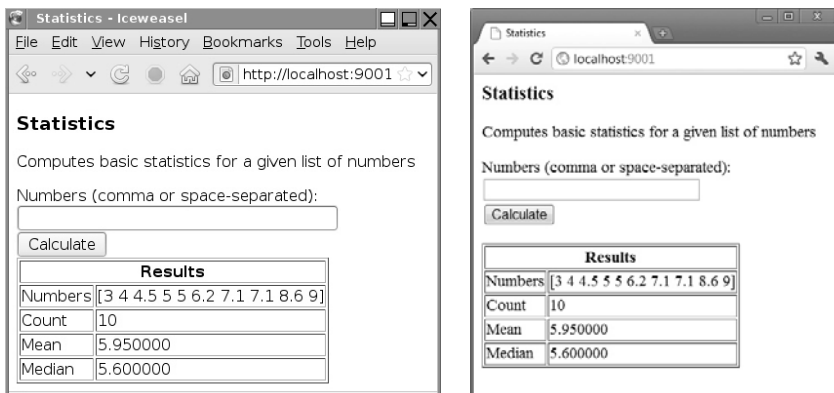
Statistics - Iceweasel

File Edit View History Bookmarks Tools Help

http://localhost:9001

**Statistics**

Computes basic statistics for a given list of numbers

Numbers (comma or space-separated):

Calculate

| Results | |
|---|---|
| Numbers | [3 4 4.5 5 5 6.2 7.1 7.1 8.6 9] |
| Count | 10 |
| Mean | 5.950000 |
| Median | 5.600000 |

Statistics

localhost:9001

**Statistics**

Computes basic statistics for a given list of numbers

Numbers (comma or space-separated):

Calculate

| Results | |
|---|---|
| Numbers | [3 4 4.5 5 5 6.2 7.1 7.1 8.6 9] |
| Count | 10 |
| Mean | 5.950000 |
| Median | 5.600000 |